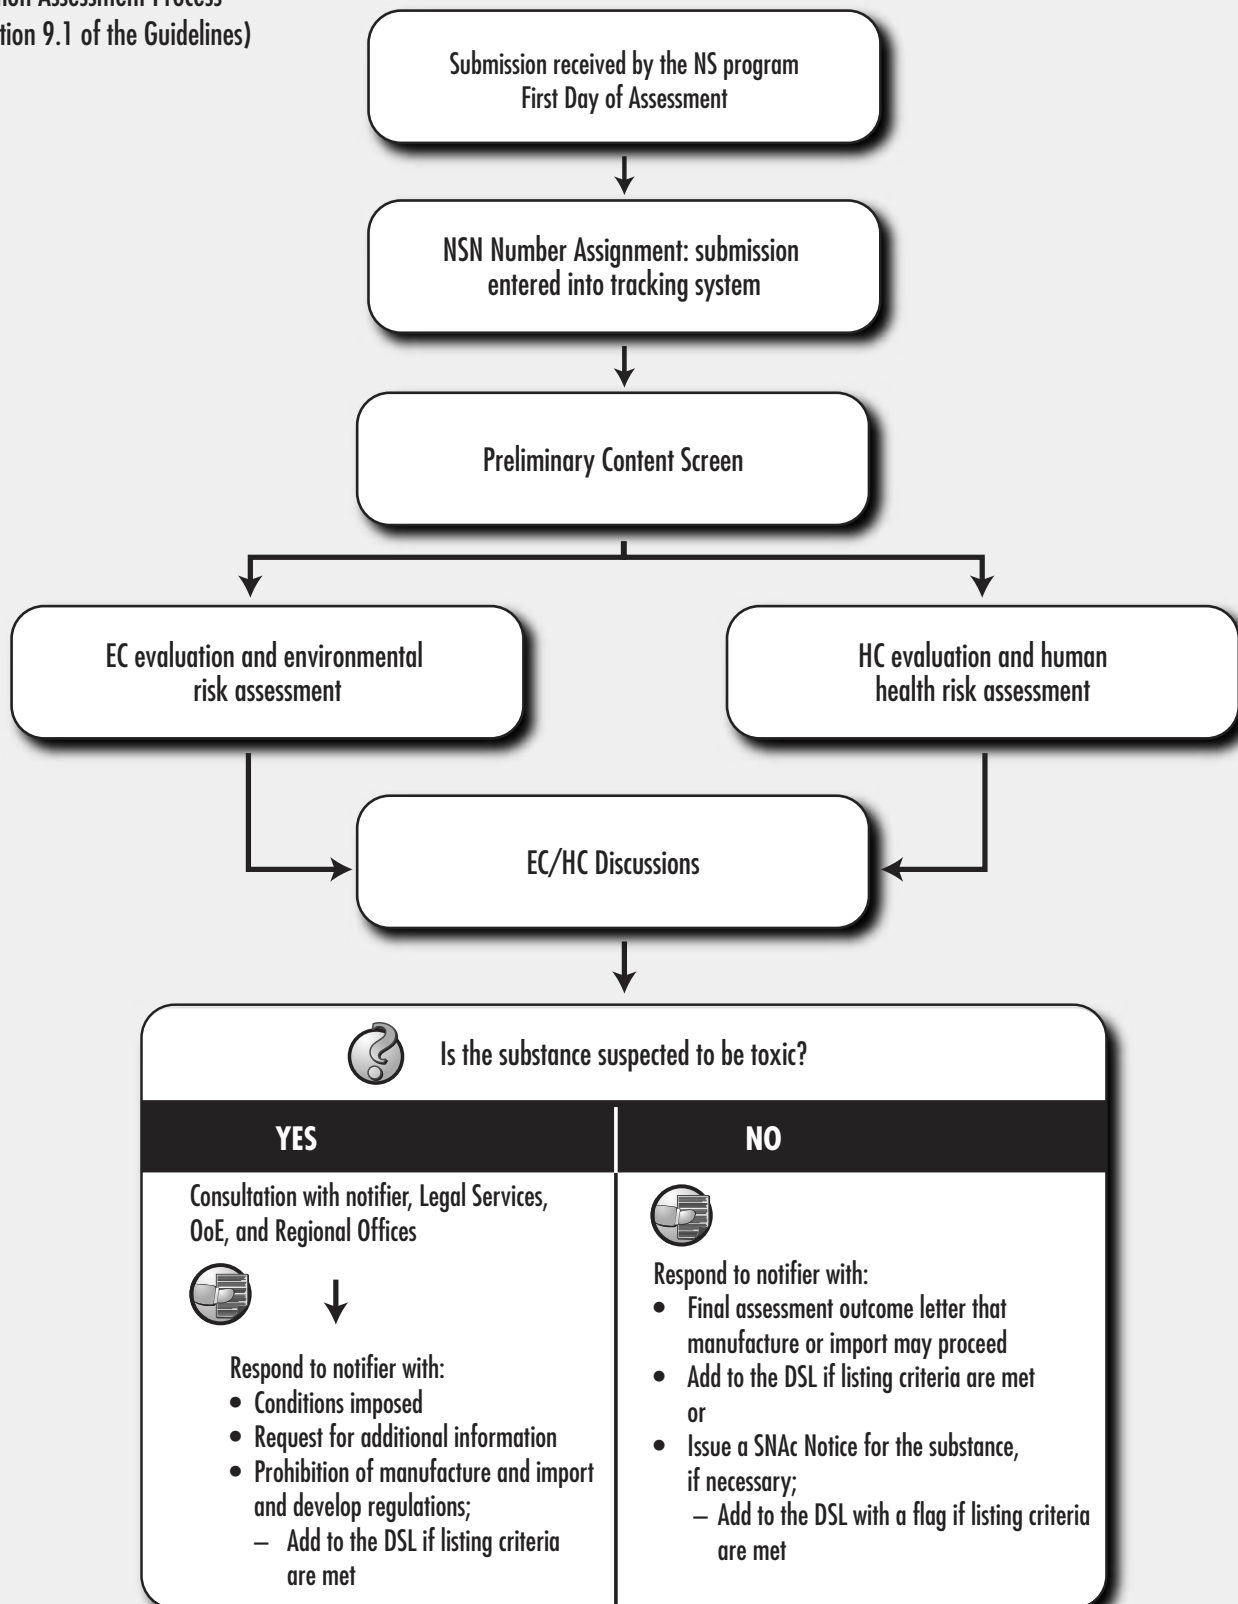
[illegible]tion Assessment Process
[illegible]tion 9.1 of the Guidelines)

Submission received by the NS program
First Day of Assessment

NSN Number Assignment: submission entered into tracking system

Preliminary Content Screen

EC evaluation and environmental risk assessment

HC evaluation and human health risk assessment

EC/HC Discussions

Is the substance suspected to be toxic?

| YES | NO |
|---|---|
| Consultation with notifier, Legal Services, OoE, and Regional Offices | |

Respond to notifier with:
• Conditions imposed
• Request for additional information
• Prohibition of manufacture and import and develop regulations;
– Add to the DSL if listing criteria are met

Respond to notifier with:
• Final assessment outcome letter that manufacture or import may proceed
• Add to the DSL if listing criteria are met
or
• Issue a SNAc Notice for the substance, if necessary;
– Add to the DSL with a flag if listing criteria are met